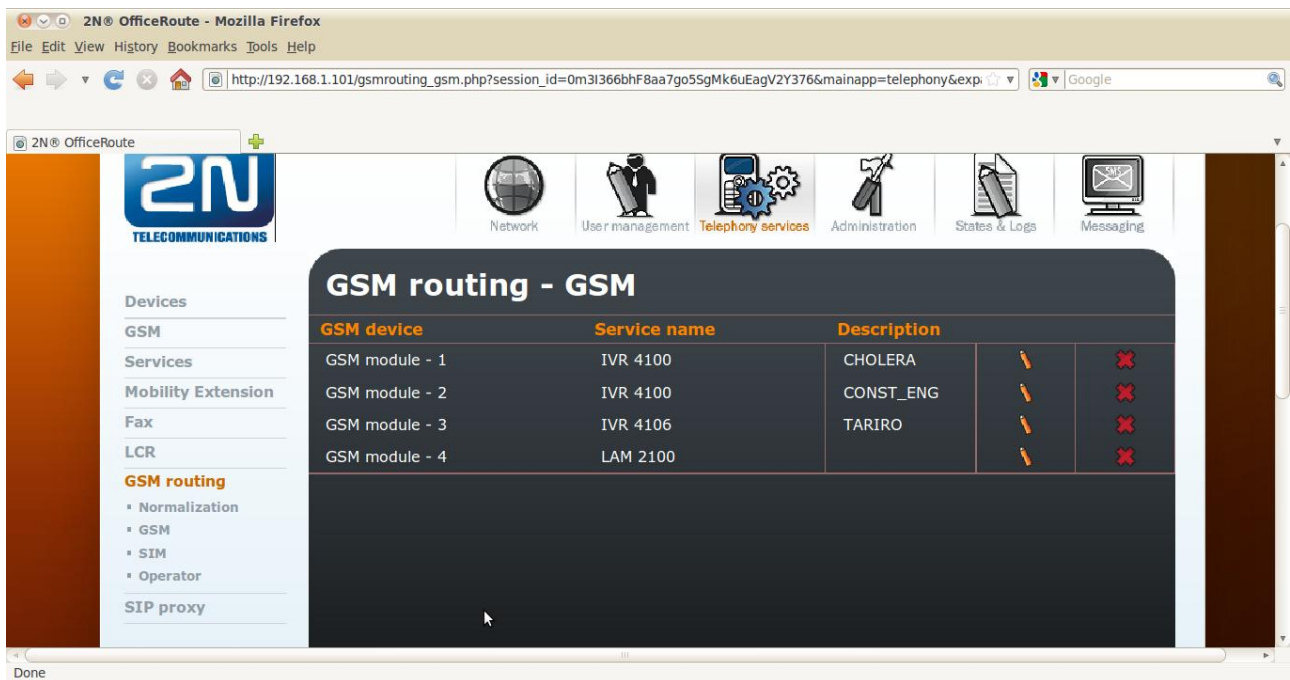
2N® OfficeRoute - Mozilla Firefox

File Edit View History Bookmarks Tools Help

http://192.168.1.101/gsmrouting_gsm.php?session_id=0m3I366bhF8aa7go5SgMk6uEagV2Y376&mainapp=telephony&exp

Google

2N® OfficeRoute

2N TELECOMMUNICATIONS

Network User management Telephony services Administration States & Logs Messaging

Devices
GSM
Services
Mobility Extension
Fax
LCR
GSM routing
▪ Normalization
▪ GSM
▪ SIM
▪ Operator
SIP proxy

GSM routing - GSM

| GSM device | Service name | Description |
|---|---|---|
| GSM module - 1 | IVR 4100 | CHOLERA |
| GSM module - 2 | IVR 4100 | CONST_ENG |
| GSM module - 3 | IVR 4106 | TARIRO |
| GSM module - 4 | LAM 2100 | |

Done